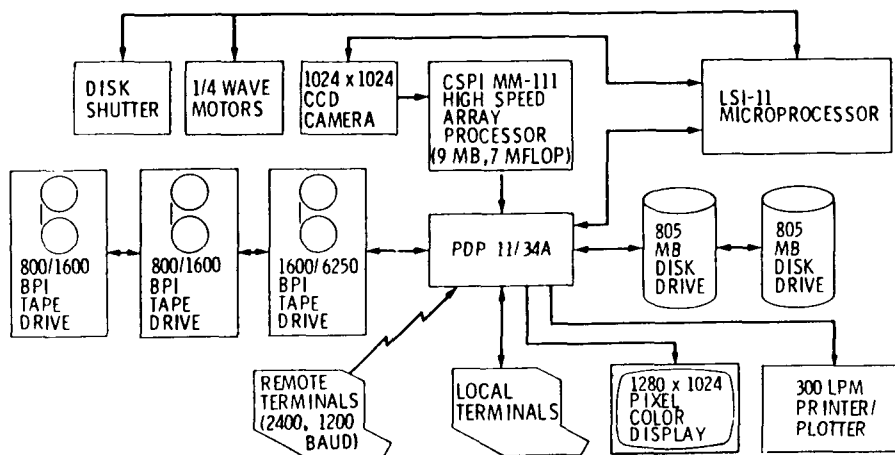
DISK SHUTTER

1/4 WAVE MOTORS

1024 x 1024 CCD CAMERA

CSPI MM-111 HIGH SPEED ARRAY PROCESSOR (9 MB, 7 MFLOP)

LSI-11 MICROPROCESSOR

800/1600 BPI TAPE DRIVE

800/1600 BPI TAPE DRIVE

1600/6250 BPI TAPE DRIVE

PDP 11/34A

805 MB DISK DRIVE

805 MB DISK DRIVE

REMOTE TERMINALS (2400, 1200 BAUD)

LOCAL TERMINALS

1280 x 1024 PIXEL COLOR DISPLAY

300 LPM PRINTER/ PLOTTER